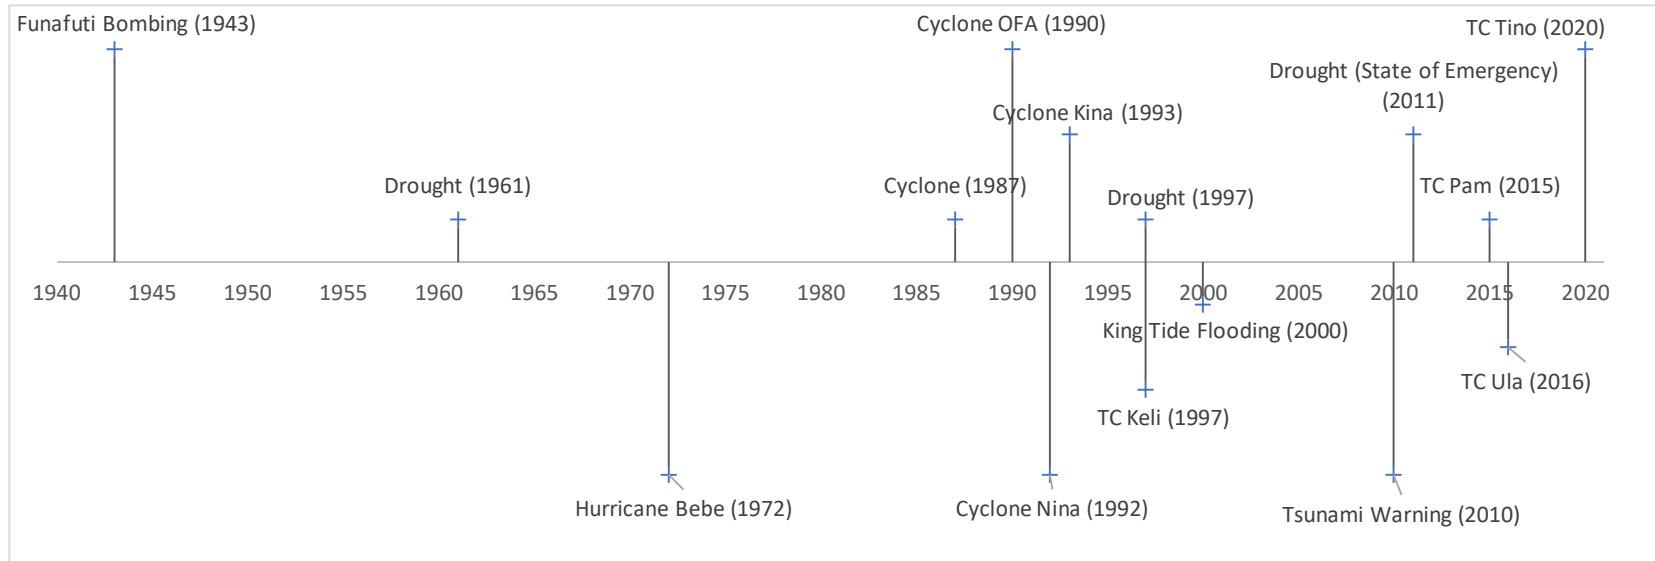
Funafuti Bombing (1943)

Cyclone OFA (1990)

TC Tino (2020)

Drought (State of Emergency) (2011)

Cyclone Kina (1993)

Drought (1961)

Cyclone (1987)

Drought (1997)

TC Pam (2015)

1940 1945 1950 1955 1960 1965 1970 1975 1980 1985 1990 1995 2000 2005 2010 2015 2020

King Tide Flooding (2000)

TC Ula (2016)

TC Keli (1997)

Hurricane Bebe (1972)

Cyclone Nina (1992)

Tsunami Warning (2010)